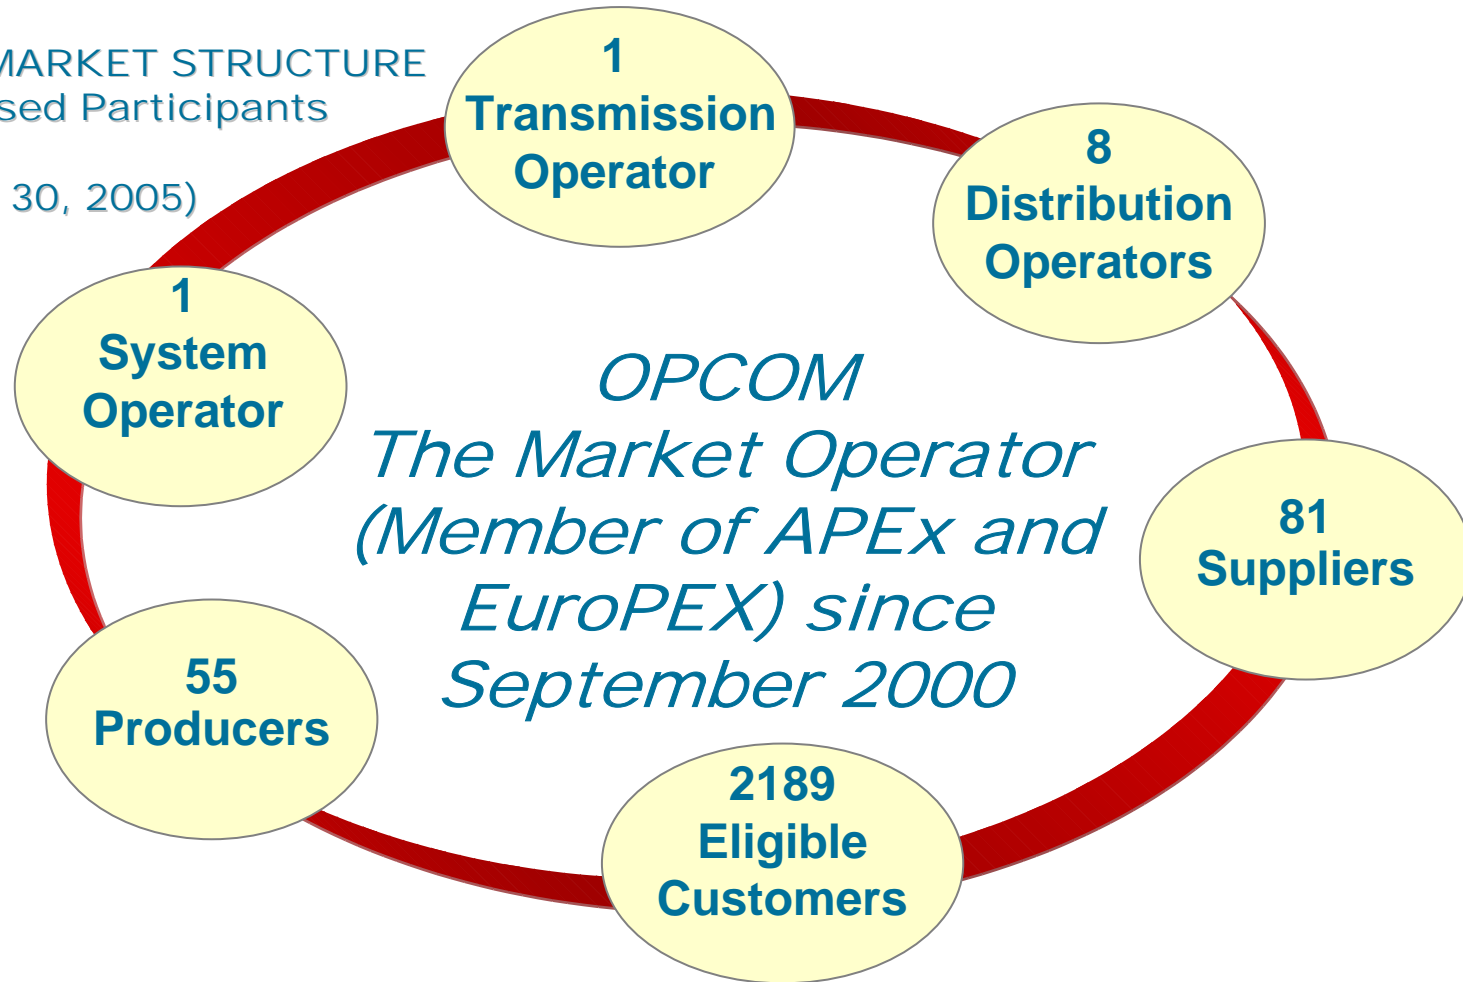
MARKET STRUCTURE
sed Participants

30, 2005)

1
Transmission
Operator

8
Distribution
Operators

1
System
Operator

OPCOM
The Market Operator
(Member of APEx and EuroPEX) since September 2000

81
Suppliers

55
Producers

2189
Eligible
Customers